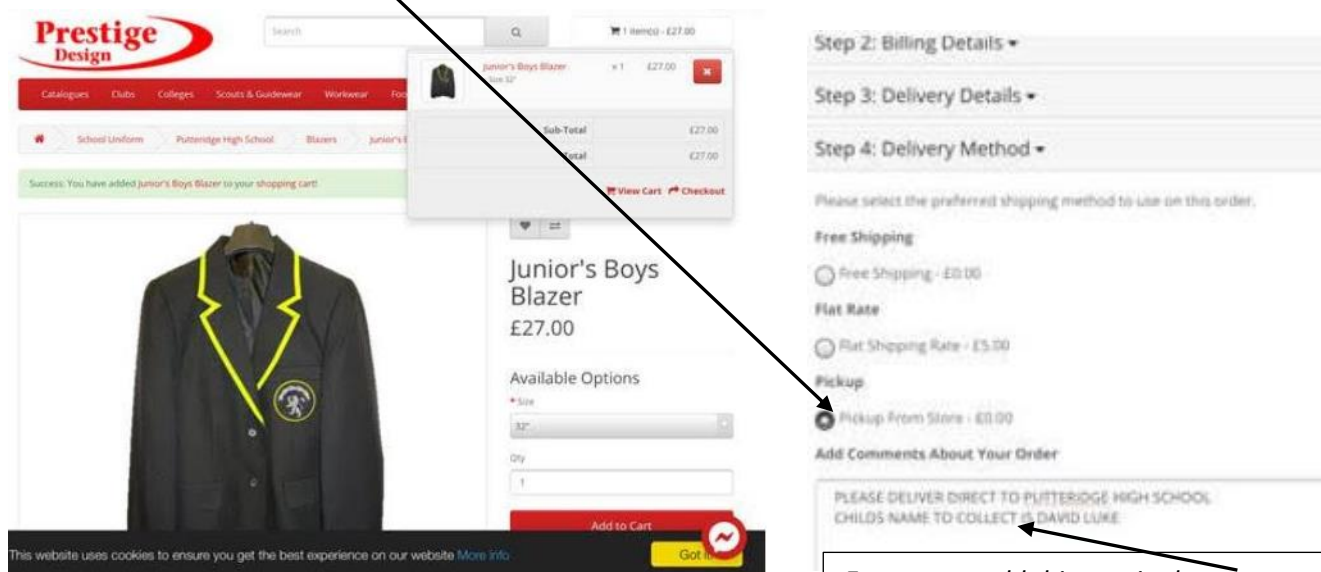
Prestige Design

Search

1 item(s) - £27.00

Catalogues Clubs Colleges Scouts & Guidewear Workwear Foo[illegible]

School Uniform Putteridge High School Blazers Junior's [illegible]

Success: You have added Junior's Boys Blazer to your shopping cart!

Junior's Boys Blazer
Size 32"
x 1 £27.00

Sub-Total £27.00
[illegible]Total £27.00

View Cart Checkout

Junior's Boys Blazer
£27.00

Available Options
* Size
32"
Qty
1
Add to Cart

This website uses cookies to ensure you get the best experience on our website More info
Got it

Step 2: Billing Details
Step 3: Delivery Details
Step 4: Delivery Method

Please select the preferred shipping method to use on this order.

Free Shipping
Free Shipping - £0.00

Flat Rate
Flat Shipping Rate - £5.00

Pickup
Pickup From Store - £0.00

Add Comments About Your Order

PLEASE DELIVER DIRECT TO PUTTERIDGE HIGH SCHOOL
CHILDS NAME TO COLLECT IS DAVID LUKE

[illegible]